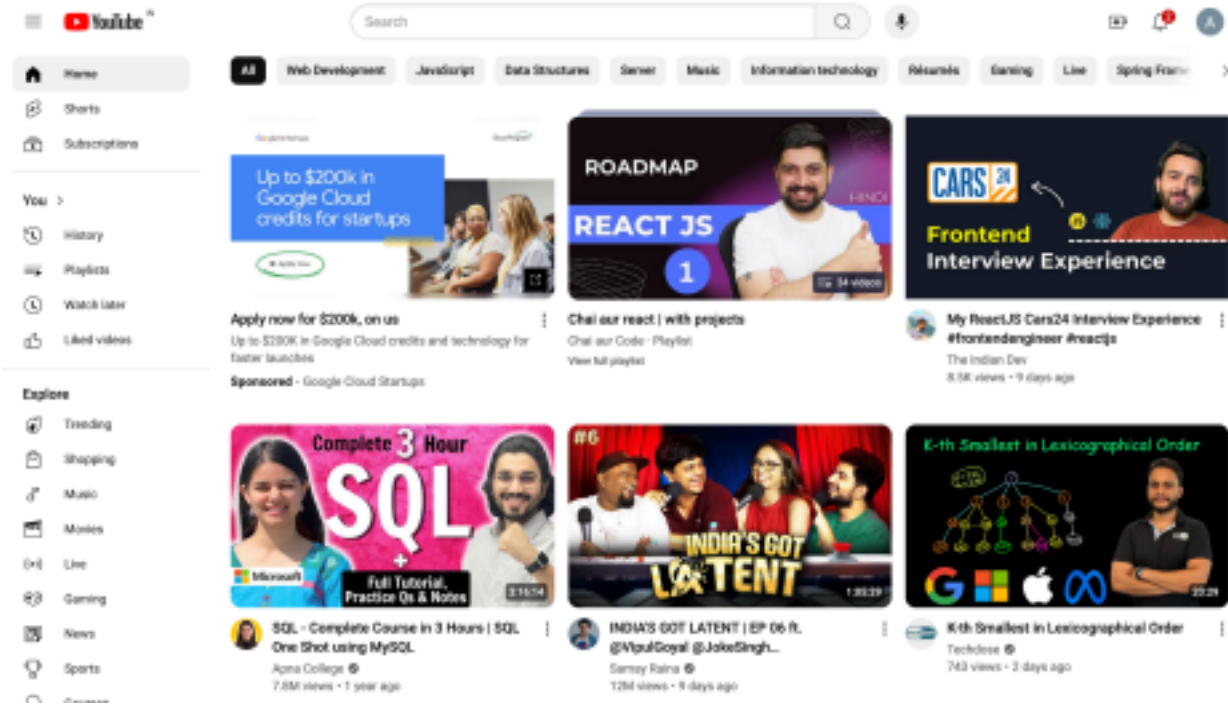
YouTube IN

Search

A

Home
Shorts
Subscriptions

You >
History
Playlists
Watch later
Liked videos

Explore
Trending
Shopping
Music
Movies
Live
Gaming
News
Sports
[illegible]

All | Web Development | JavaScript | Data Structures | Server | Music | Information technology | Résumés | Gaming | Live | Spring Fram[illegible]

Up to $200k in Google Cloud credits for startups

Apply now for $200k, on us
Up to $200K in Google Cloud credits and technology for faster launches
Sponsored · Google Cloud Startups

ROADMAP
REACT JS
1
HINDI
34 videos

Chai aur react | with projects
Chai aur Code · Playlist
View full playlist

CARS 24
Frontend
Interview Experience

My ReactJS Cars24 Interview Experience #frontendengineer #reactjs
The Indian Dev
8.5K views · 9 days ago

Complete 3 Hour
SQL
+
Full Tutorial, Practice Qs & Notes
Microsoft
3:15:54

SQL - Complete Course in 3 Hours | SQL One Shot using MySQL
Apna College
7.8M views · 1 year ago

#6
INDIA'S GOT LATENT
1:30:29

INDIA'S GOT LATENT | EP 06 ft. @VipulGoyal @JokeSingh...
Samay Raina
12M views · 9 days ago

K-th Smallest in Lexicographical Order
23:29

K-th Smallest in Lexicographical Order
Techdose
743 views · 3 days ago